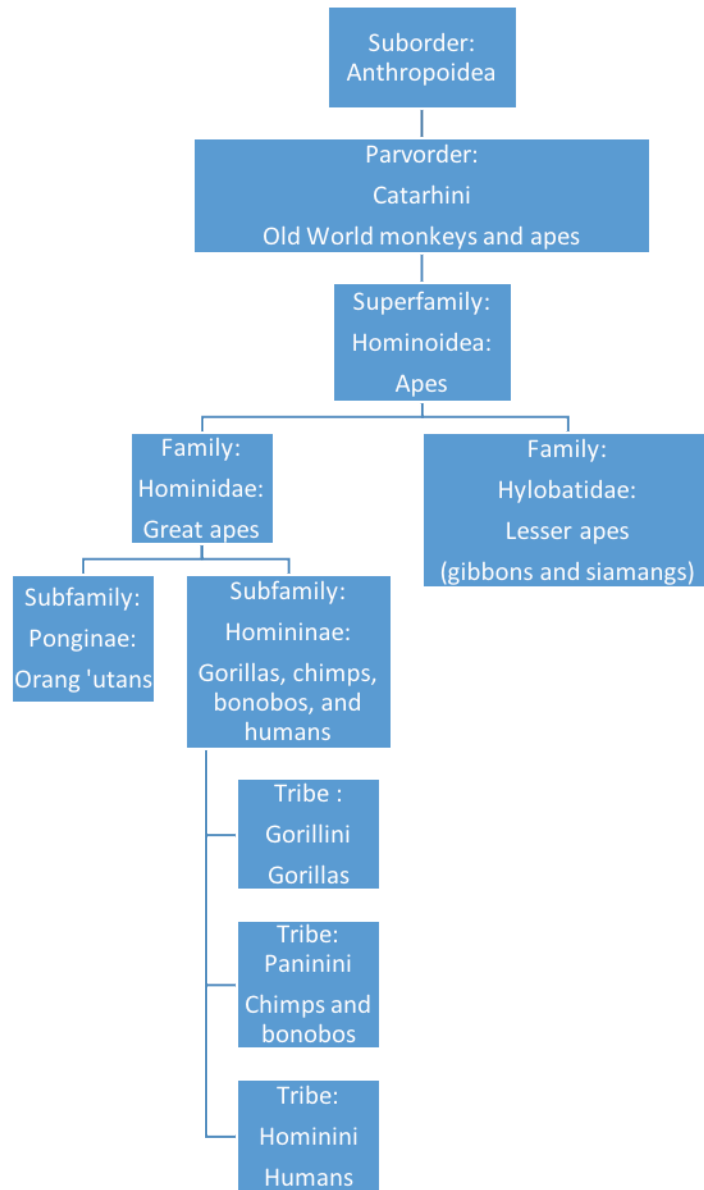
Suborder:
Anthropoidea

Parvorder:
Catarhini
Old World monkeys and apes

Superfamily:
Hominoidea:
Apes

Family:
Hominidae:
Great apes

Family:
Hylobatidae:
Lesser apes
(gibbons and siamangs)

Subfamily:
Ponginae:
Orang 'utans

Subfamily:
Homininae:
Gorillas, chimps, bonobos, and humans

Tribe :
Gorillini
Gorillas

Tribe:
Paninini
Chimps and bonobos

Tribe:
Hominini
Humans